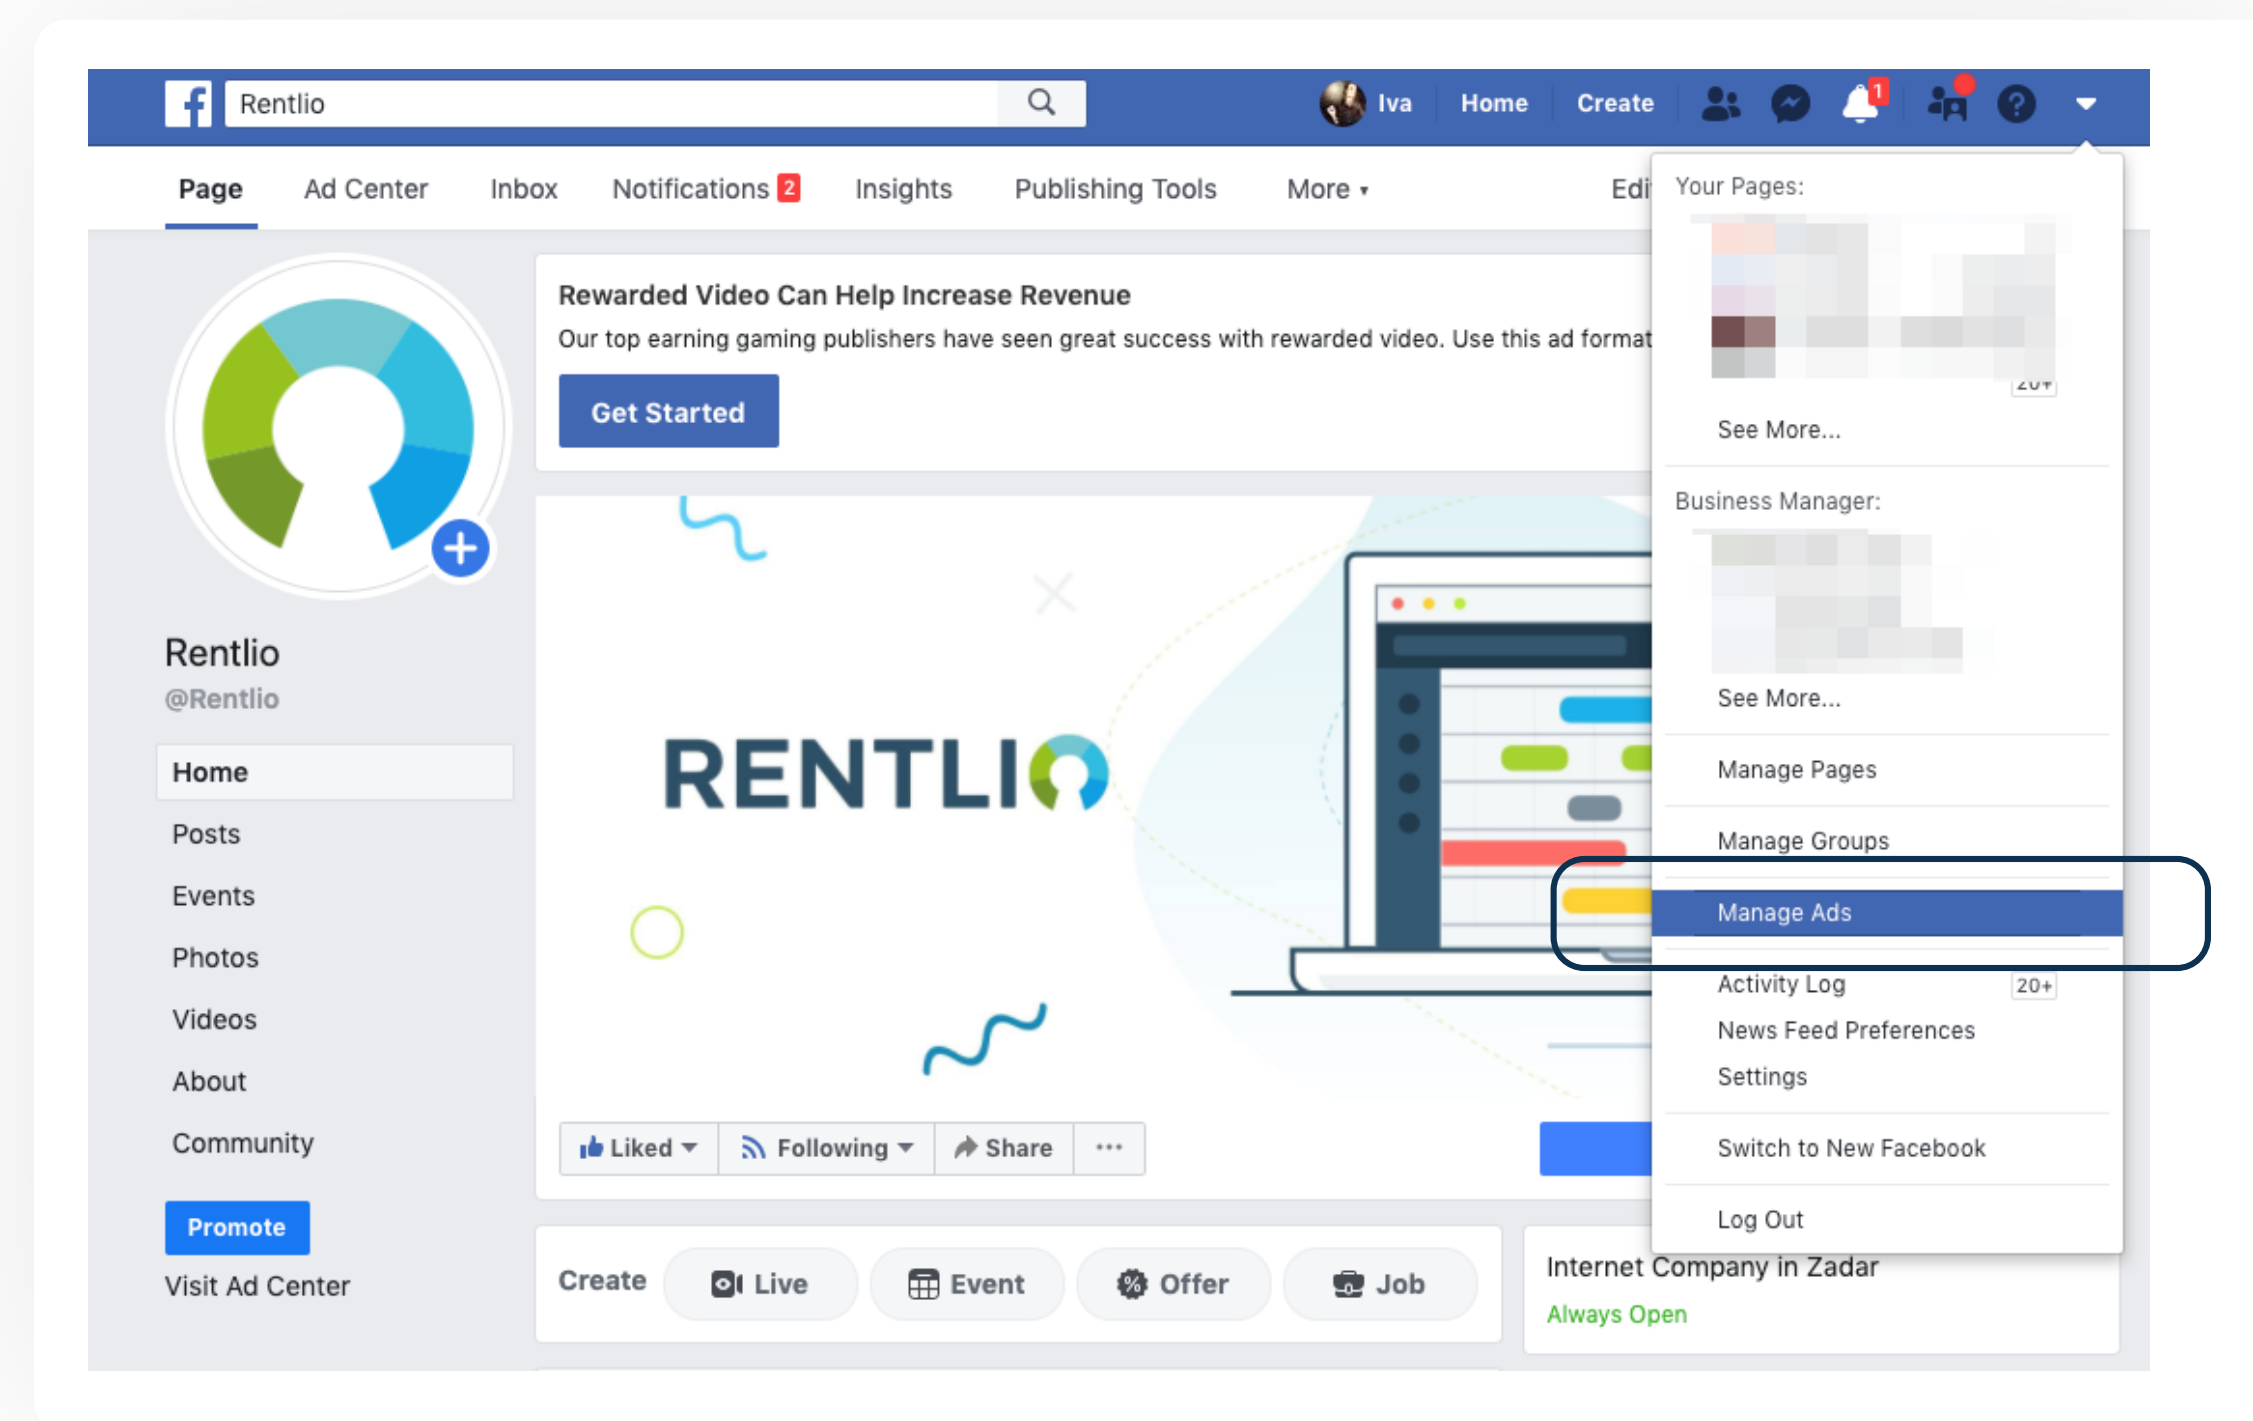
Rentlio

Iva Home Create 1

Page Ad Center Inbox Notifications 2 Insights Publishing Tools More ▾ Edi

Rentlio
@Rentlio

Home
Posts
Events
Photos
Videos
About
Community

Promote
Visit Ad Center

Rewarded Video Can Help Increase Revenue
Our top earning gaming publishers have seen great success with rewarded video. Use this ad format

Get Started

RENTLIO

Liked ▾ Following ▾ Share ···

Create Live Event Offer Job

Internet Company in Zadar
Always Open

Your Pages:
20+
See More...

Business Manager:
See More...

Manage Pages
Manage Groups
Manage Ads
Activity Log 20+
News Feed Preferences
Settings
Switch to New Facebook
Log Out